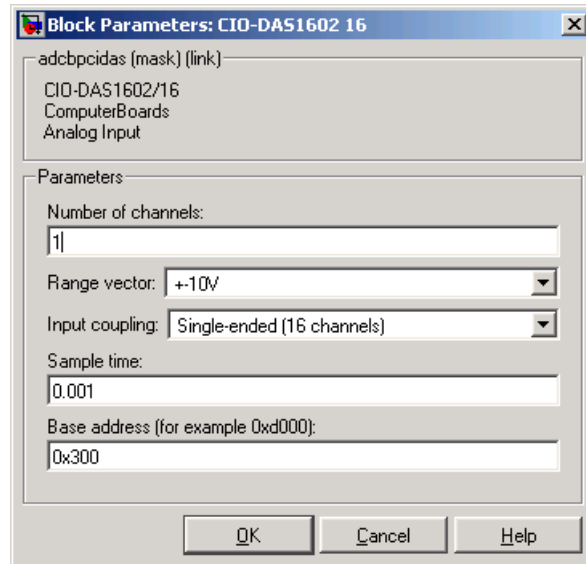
Block Parameters: CIO-DAS1602 16

adcbpcidas (mask) (link)

CIO-DAS1602/16
ComputerBoards
Analog Input

Parameters

Number of channels:

1

Range vector: +-10V

Input coupling: Single-ended (16 channels)

Sample time:

0.001

Base address (for example 0xd000):

0x300

OK Cancel Help